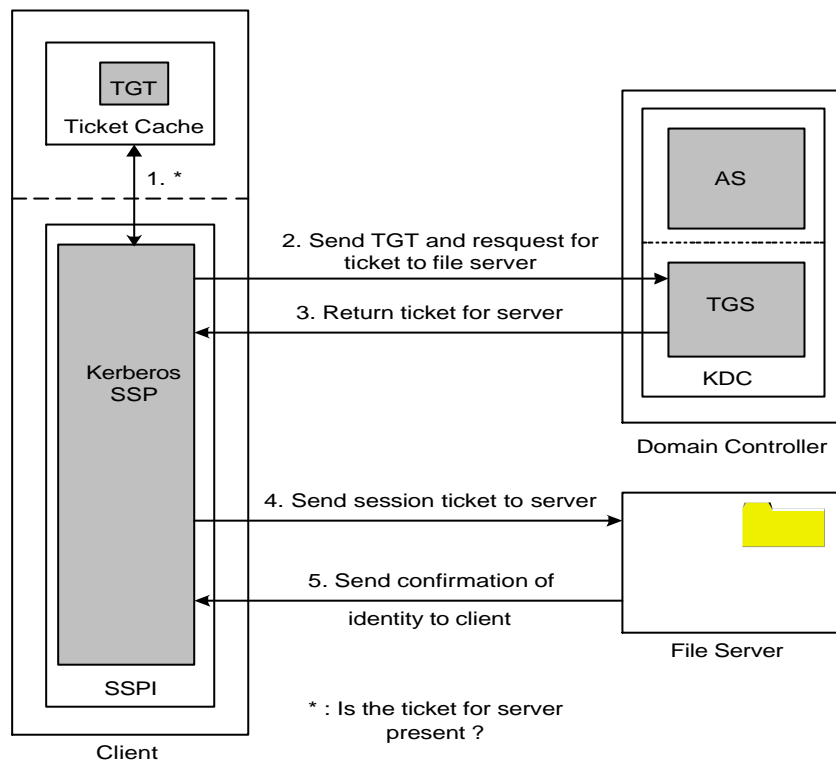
TGT

Ticket Cache

1. *

AS

2. Send TGT and resquest for ticket to file server

TGS

3. Return ticket for server

Kerberos SSP

KDC

Domain Controller

4. Send session ticket to server

5. Send confirmation of identity to client

File Server

SSPI

* : Is the ticket for server present ?

Client